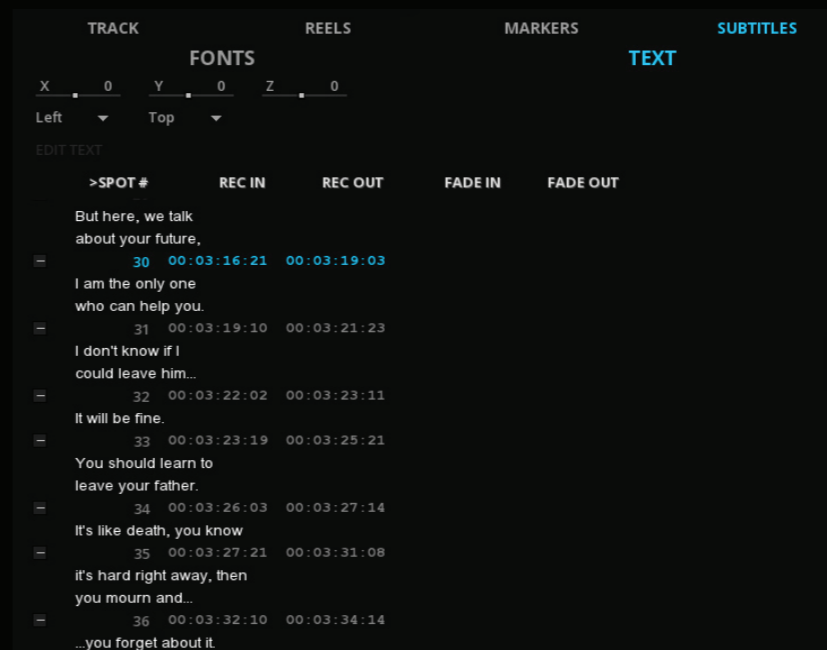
TRACK REELS MARKERS SUBTITLES

FONTS TEXT

X 0 Y 0 Z 0

Left Top

EDIT TEXT

>SPOT # REC IN REC OUT FADE IN FADE OUT

But here, we talk about your future,

30 00:03:16:21 00:03:19:03

I am the only one who can help you.

31 00:03:19:10 00:03:21:23

I don't know if I could leave him...

32 00:03:22:02 00:03:23:11

It will be fine.

33 00:03:23:19 00:03:25:21

You should learn to leave your father.

34 00:03:26:03 00:03:27:14

It's like death, you know

35 00:03:27:21 00:03:31:08

it's hard right away, then you mourn and...

36 00:03:32:10 00:03:34:14

...you forget about it.